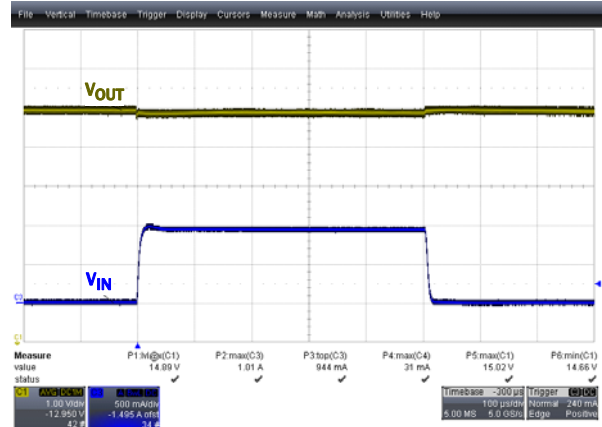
File Vertical Timebase Trigger Display Cursors Measure Math Analysis Utilities Help

$V_{OUT}$

$V_{IN}$

| Measure | P1:mean(C1) | P2:max(C3) | P3:top(C3) | P4:max(C4) | P5:max(C1) | P6:min(C1) |
|---|---|---|---|---|---|---|
| value | 14.89 V | 1.01 A | 944 mA | 31 mA | 15.02 V | 14.66 V |
| status | ✔ | ✔ | ✔ | ✔ | ✔ | ✔ |

C1 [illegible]
1.00 V/div
-12.950 V
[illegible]

500 mA/div
-1.495 A ofst
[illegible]

Timebase -300 µs
100 µs/div
5.00 MS 5.0 GS/s

Trigger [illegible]
Normal 240 mA
Edge Positive